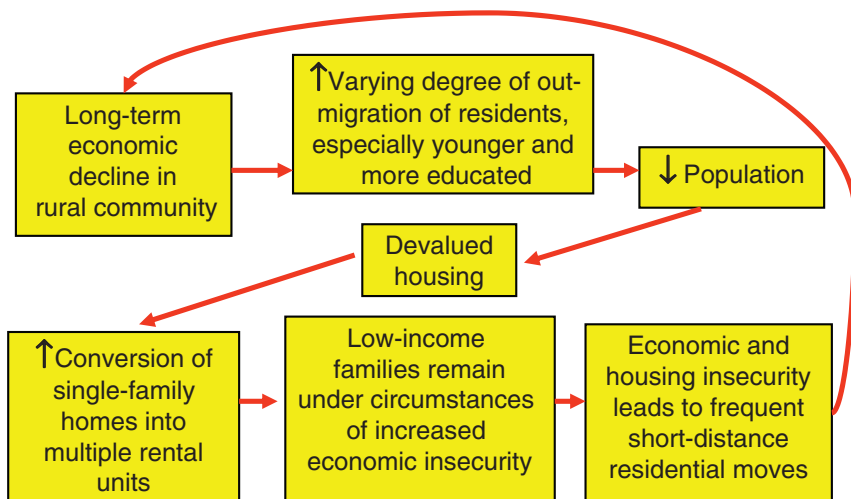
Long-term economic decline in rural community

↑Varying degree of out-migration of residents, especially younger and more educated

↓ Population

Devalued housing

↑Conversion of single-family homes into multiple rental units

Low-income families remain under circumstances of increased economic insecurity

Economic and housing insecurity leads to frequent short-distance residential moves